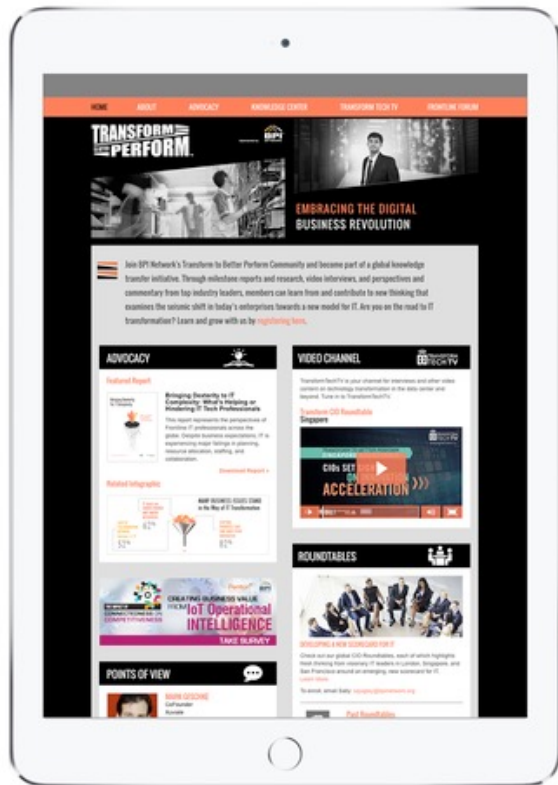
HOME ABOUT ADVOCACY KNOWLEDGE CENTER TRANSFORM TECH TV FRONTLINE FORUM

TRANSFORM TO BETTER PERFORM

EMBRACING THE DIGITAL BUSINESS REVOLUTION

Join BPI Network's Transform to Better Perform Community and become part of a global knowledge transfer initiative. Through milestone reports and research, video interviews, and perspectives and commentary from top industry leaders, members can learn from and contribute to new thinking that examines the seismic shift in today's enterprises towards a new model for IT. Are you on the road to IT transformation? Learn and grow with us be registering here.

ADVOCACY

Featured Report

Bringing Dexterity to IT Complexity: What's Helping or Hindering IT Tech Professionals

This report represents the perspectives of Frontline IT professionals across the globe. Despite business expectations, IT is experiencing major failings in planning, resource allocation, staffing, and collaboration.

Download Report »

Related Infographic

MANY BUSINESS ISSUES STAND in the Way of IT Transformation

62%

52%

CREATING BUSINESS VALUE FROM IoT Operational INTELLIGENCE

TAKE SURVEY

POINTS OF VIEW

MARK GESCHKE
CoFounder
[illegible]

VIDEO CHANNEL

TransformTechTV is your channel for interviews and other video content on technology transformation in the data center and beyond. Tune in to TransformTechTV.

Transform CIO Roundtable
Singapore

CIOs SET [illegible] ACCELERATION

ROUNDTABLES

DEVELOPING A NEW SCORECARD FOR IT

Check out our global CIO Roundtables, each of which highlights fresh thinking from visionary IT leaders in London, Singapore, and San Francisco around an emerging, new scorecard for IT. Learn More

To enroll, email Sally: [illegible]

Past Roundtables